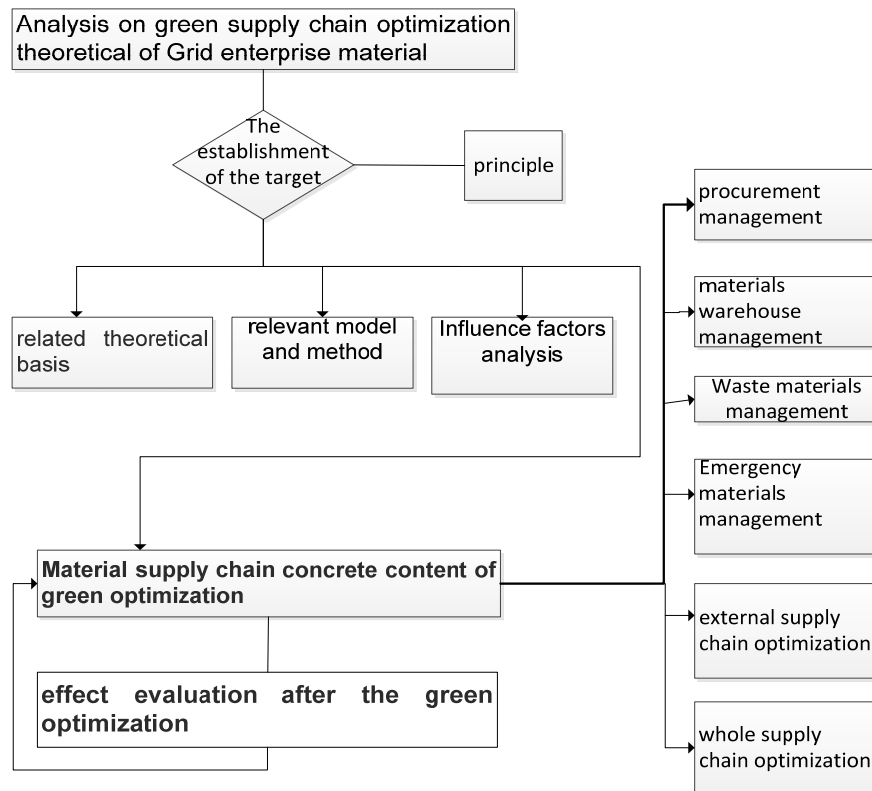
Analysis on green supply chain optimization theoretical of Grid enterprise material

The establishment of the target

principle

related theoretical basis

relevant model and method

Influence factors analysis

Material supply chain concrete content of green optimization

effect evaluation after the green optimization

procurement management

materials warehouse management

Waste materials management

Emergency materials management

external supply chain optimization

whole supply chain optimization